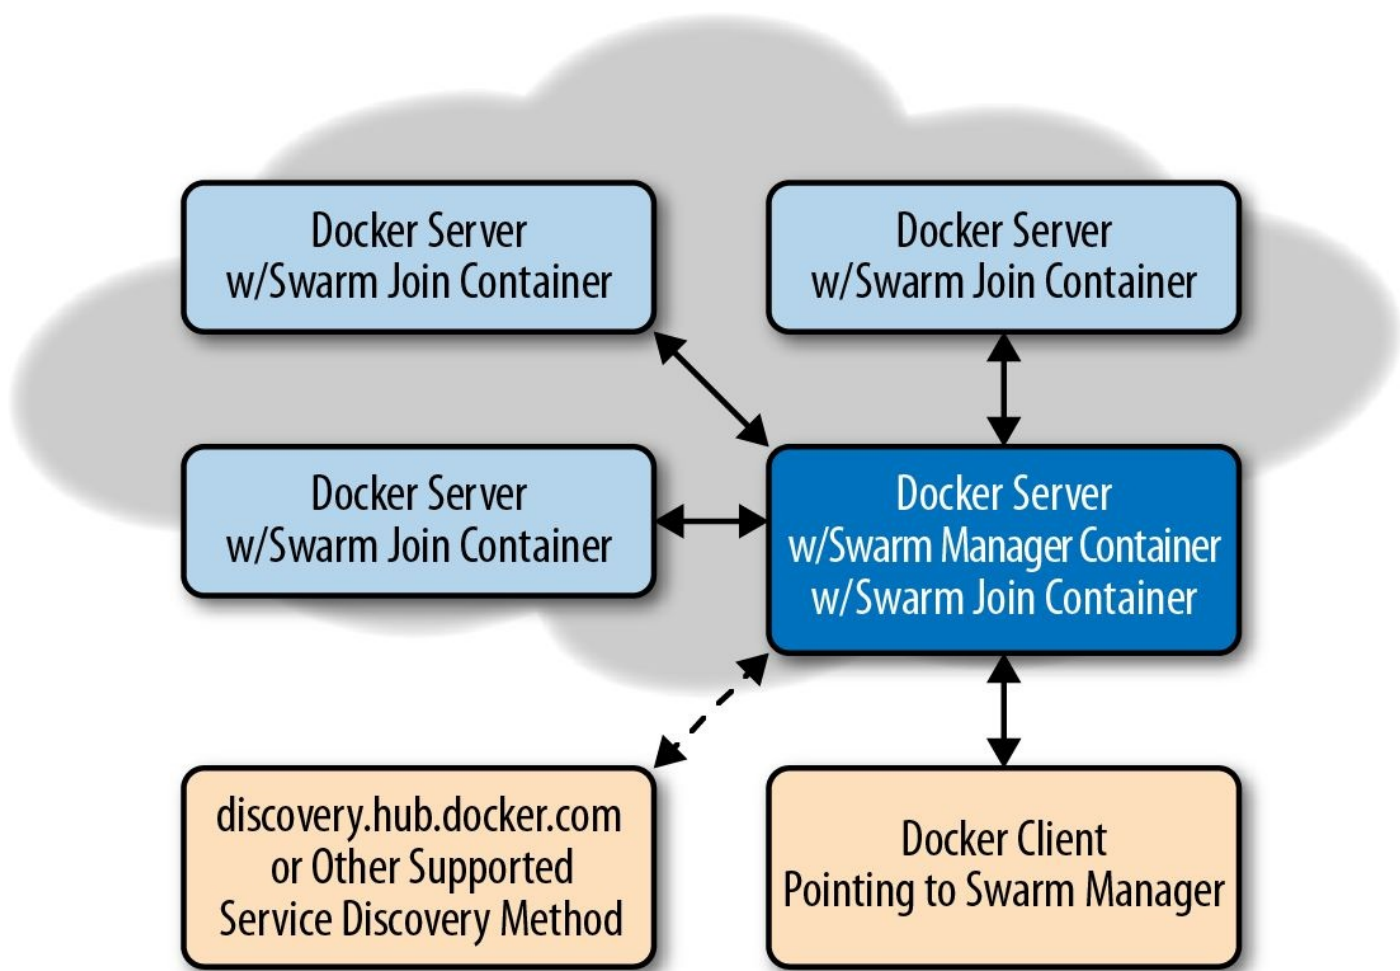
Docker Server
w/Swarm Join Container

Docker Server
w/Swarm Join Container

Docker Server
w/Swarm Join Container

Docker Server
w/Swarm Manager Container
w/Swarm Join Container

discovery.hub.docker.com
or Other Supported
Service Discovery Method

Docker Client
Pointing to Swarm Manager